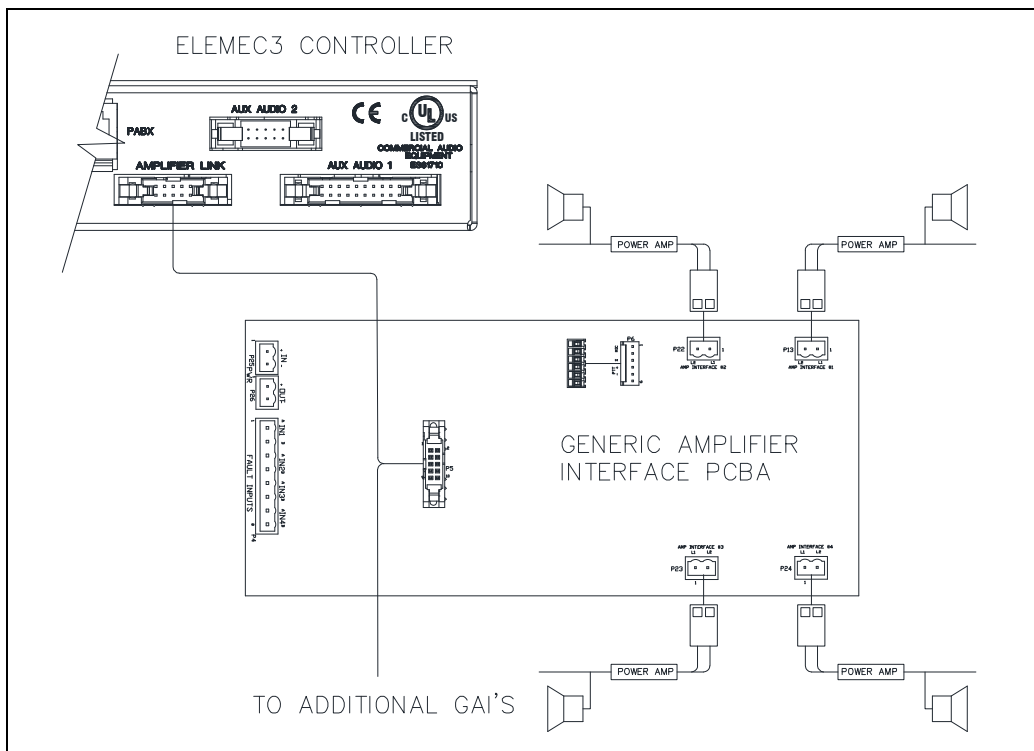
ELEMEC3 CONTROLLER

PABX

AUX AUDIO 2

CE

c UL us
LISTED
COMMERCIAL AUDIO EQUIPMENT
E361710

AMPLIFIER LINK

AUX AUDIO 1

POWER AMP

POWER AMP

P22
AMP INTERFACE #2

P13
AMP INTERFACE #1

P6

P25 PWR
IN
OUT
P26

FAULT INPUTS
IN1
IN2
IN3
IN4
P4

P5

GENERIC AMPLIFIER INTERFACE PCBA

AMP INTERFACE #3
L1 L2
P23

AMP INTERFACE #4
L1 L2
P24

POWER AMP

POWER AMP

TO ADDITIONAL GAI'S